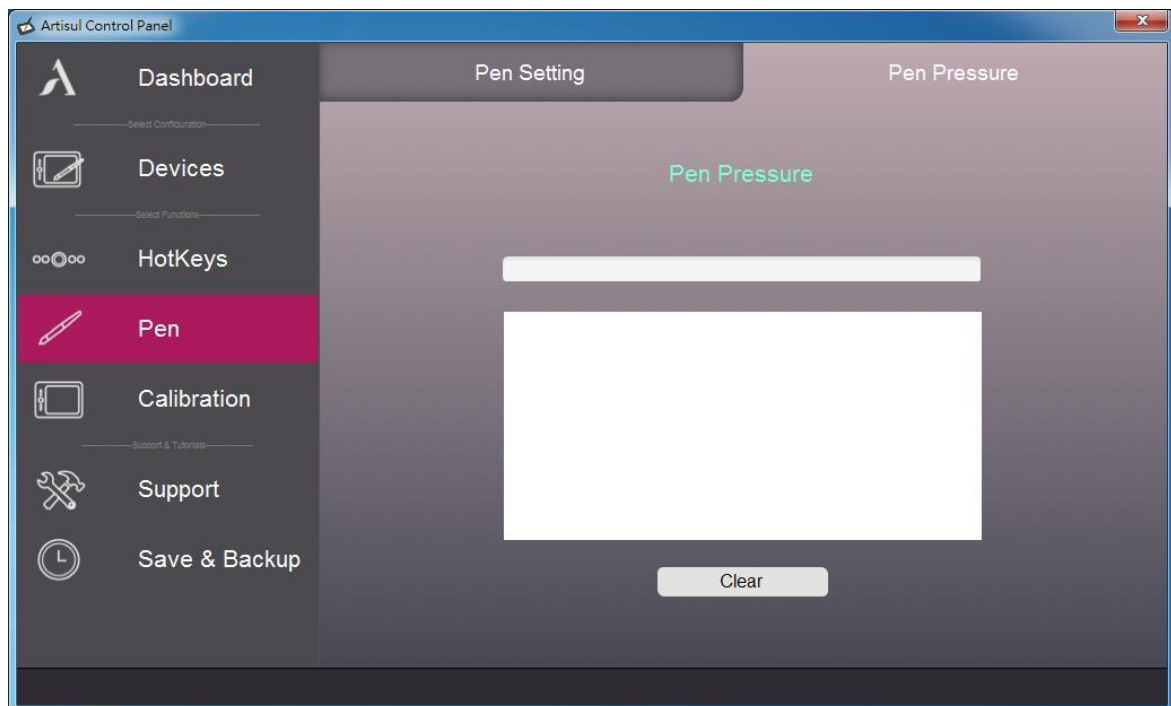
Artisul Control Panel

Dashboard

Select Configuration

Devices

Select Functions

HotKeys

Pen

Calibration

Support & Tutorials

Support

Save & Backup

Pen Setting

Pen Pressure

Pen Pressure

Clear